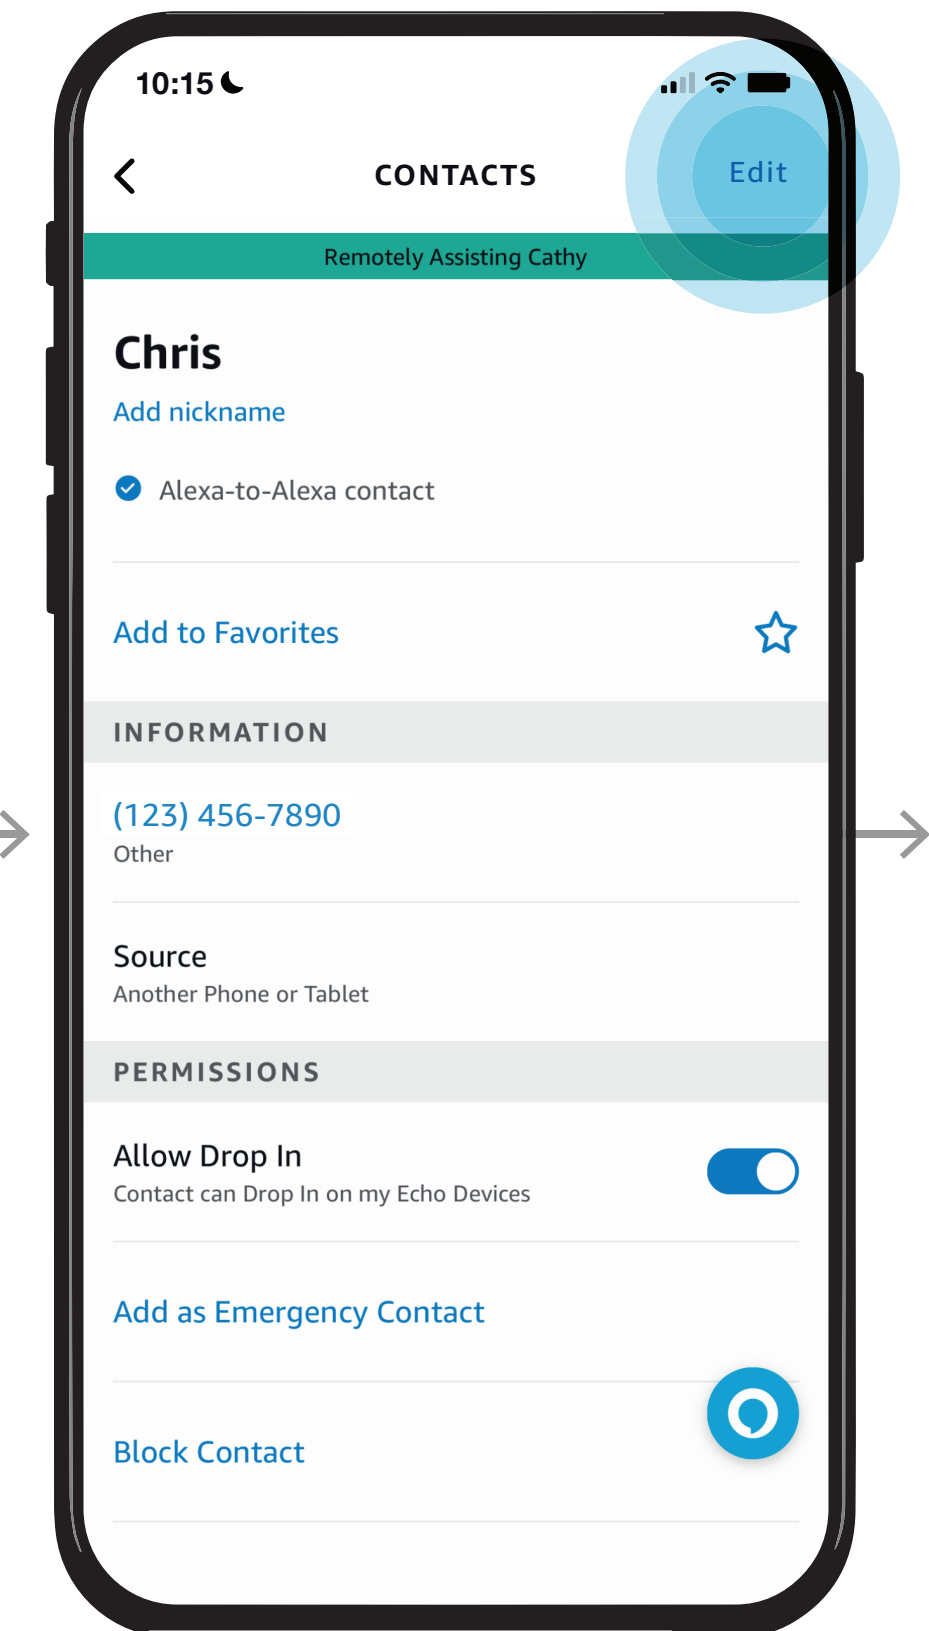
10:15

CONTACTS

Edit

Remotely Assisting Cathy

Chris

Add nickname

Alexa-to-Alexa contact

Add to Favorites

INFORMATION

(123) 456-7890
Other

Source
Another Phone or Tablet

PERMISSIONS

Allow Drop In
Contact can Drop In on my Echo Devices

Add as Emergency Contact

Block Contact